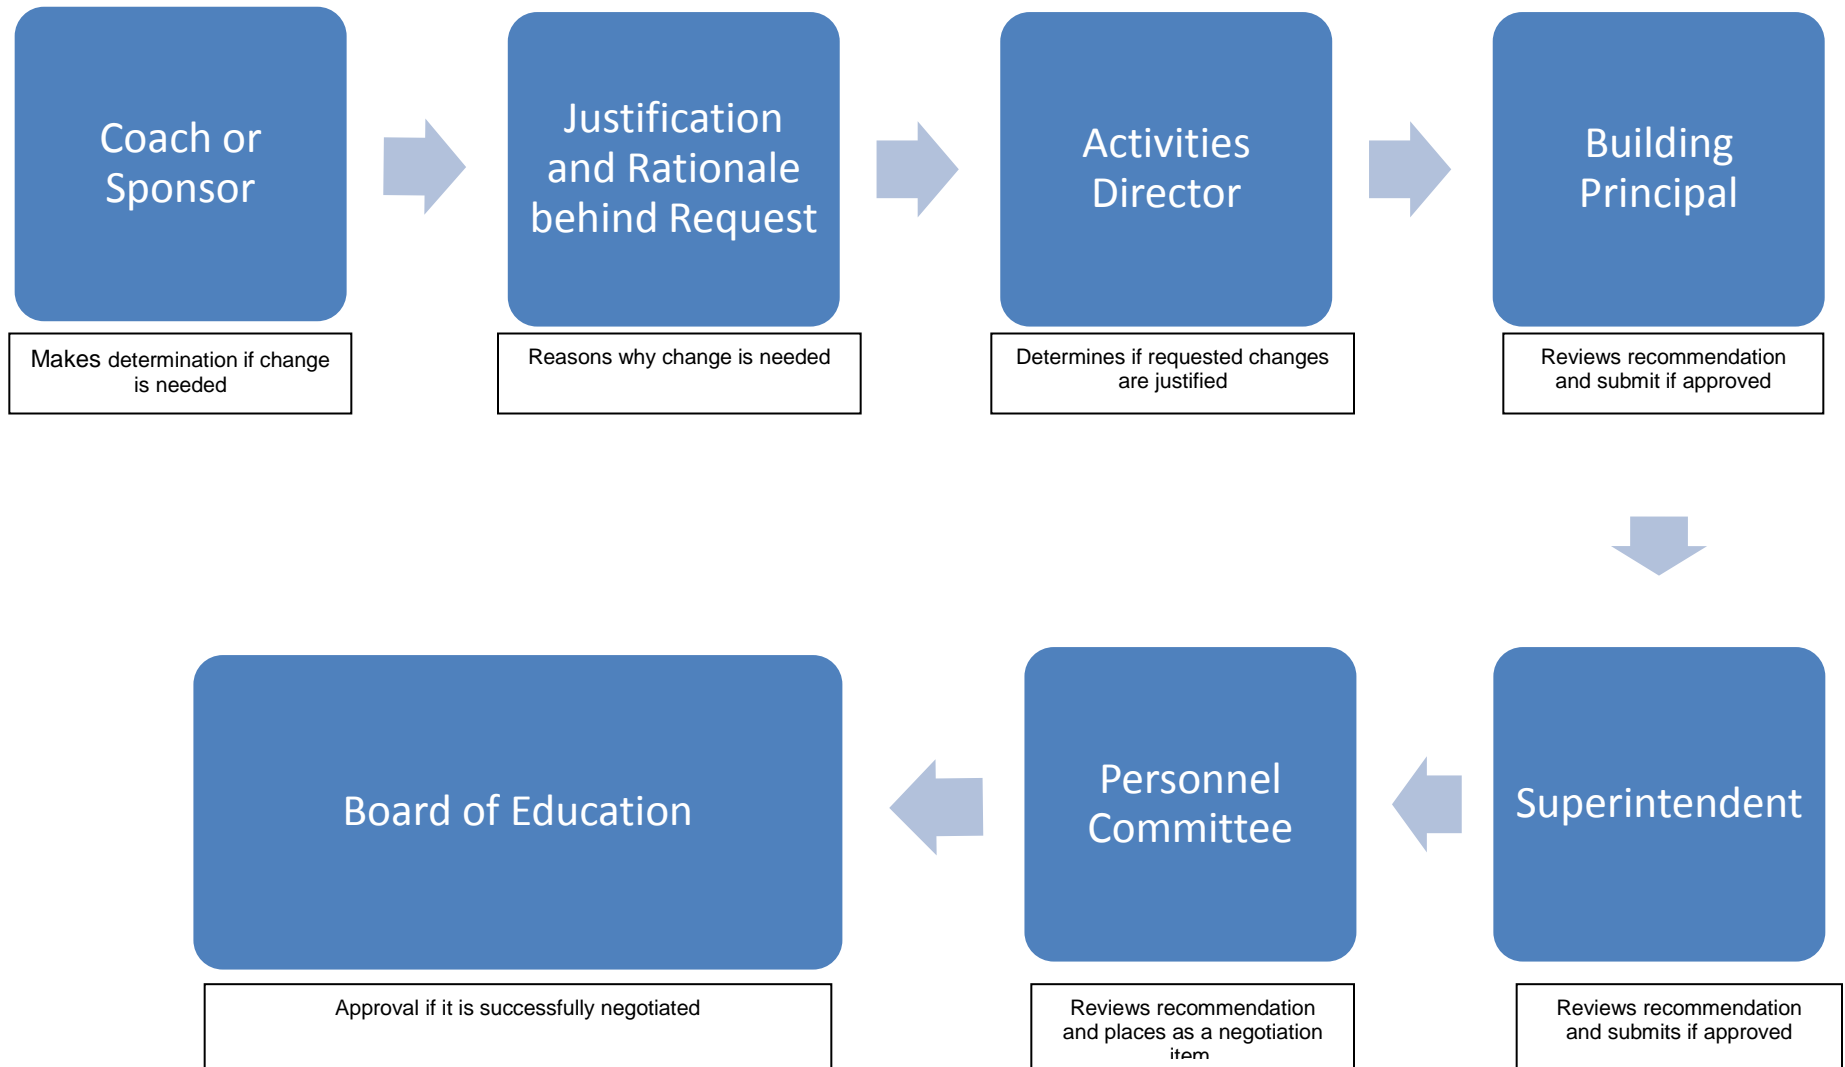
Coach or Sponsor

Makes determination if change is needed

Justification and Rationale behind Request

Reasons why change is needed

Activities Director

Determines if requested changes are justified

Building Principal

Reviews recommendation and submit if approved

Superintendent

Reviews recommendation and submits if approved

Personnel Committee

Reviews recommendation and places as a negotiation item

Board of Education

Approval if it is successfully negotiated